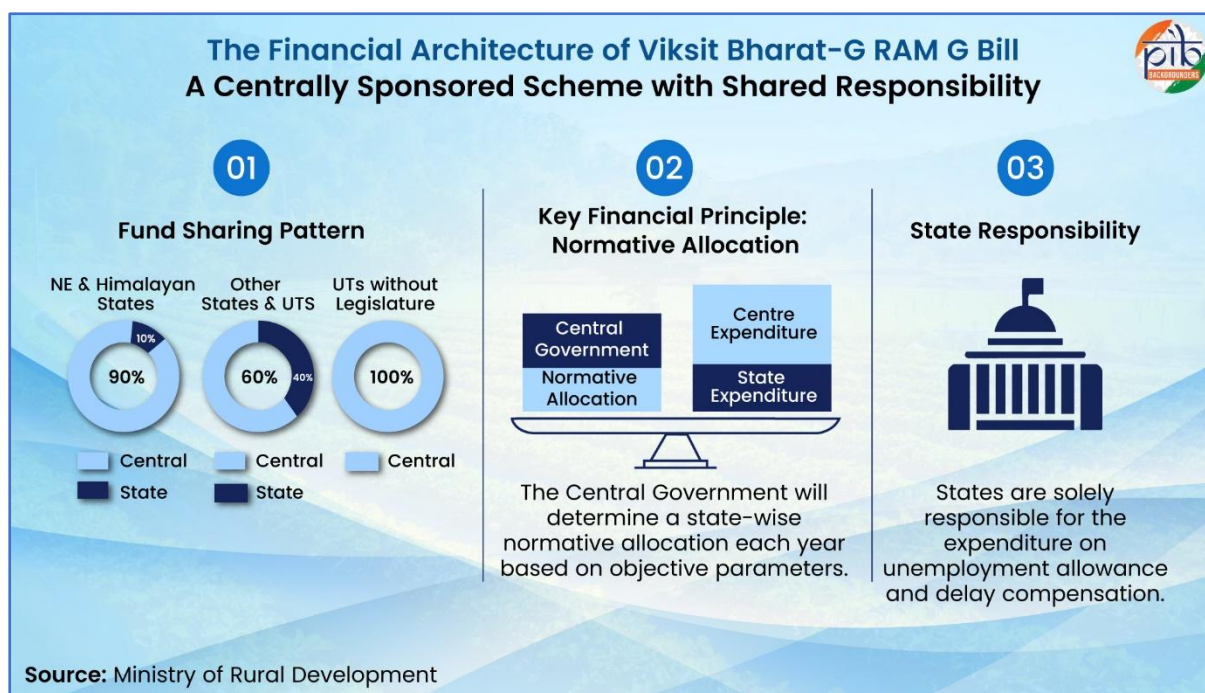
The Financial Architecture of Viksit Bharat-G RAM G Bill
A Centrally Sponsored Scheme with Shared Responsibility

pib BACKGROUNDERS

01

Fund Sharing Pattern

NE & Himalayan States

Other States & UTS

UTs without Legislature

90%

10%

60%

40%

100%

Central
State

Central
State

Central

02

Key Financial Principle: Normative Allocation

Central Government

Normative Allocation

Centre Expenditure

State Expenditure

The Central Government will determine a state-wise normative allocation each year based on objective parameters.

03

State Responsibility

States are solely responsible for the expenditure on unemployment allowance and delay compensation.

Source: Ministry of Rural Development